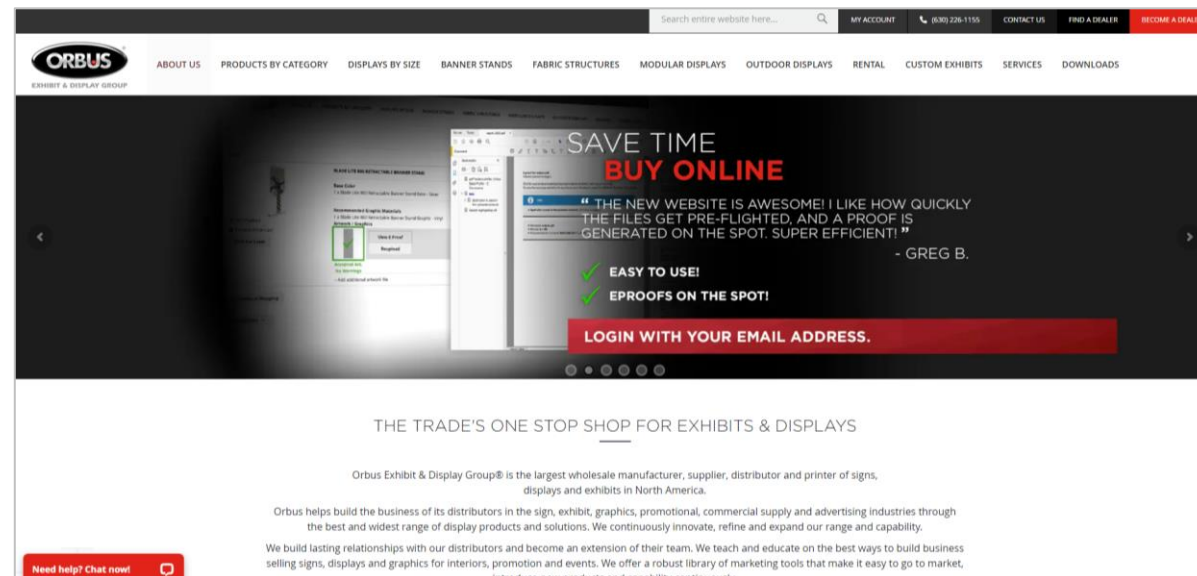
Search entire website here...

MY ACCOUNT (630) 226-1155 CONTACT US FIND A DEALER BECOME A DEAL

ORBUS EXHIBIT & DISPLAY GROUP

ABOUT US PRODUCTS BY CATEGORY DISPLAYS BY SIZE BANNER STANDS FABRIC STRUCTURES MODULAR DISPLAYS OUTDOOR DISPLAYS RENTAL CUSTOM EXHIBITS SERVICES DOWNLOADS

SAVE TIME
BUY ONLINE

“ THE NEW WEBSITE IS AWESOME! I LIKE HOW QUICKLY THE FILES GET PRE-FLIGHTED, AND A PROOF IS GENERATED ON THE SPOT. SUPER EFFICIENT! ”
- GREG B.

EASY TO USE!
EPROOFS ON THE SPOT!

LOGIN WITH YOUR EMAIL ADDRESS.

THE TRADE'S ONE STOP SHOP FOR EXHIBITS & DISPLAYS

Orbus Exhibit & Display Group® is the largest wholesale manufacturer, supplier, distributor and printer of signs, displays and exhibits in North America.

Orbus helps build the business of its distributors in the sign, exhibit, graphics, promotional, commercial supply and advertising industries through the best and widest range of display products and solutions. We continuously innovate, refine and expand our range and capability.

We build lasting relationships with our distributors and become an extension of their team. We teach and educate on the best ways to build business selling signs, displays and graphics for interiors, promotion and events. We offer a robust library of marketing tools that make it easy to go to market, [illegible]

Need help? Chat now!